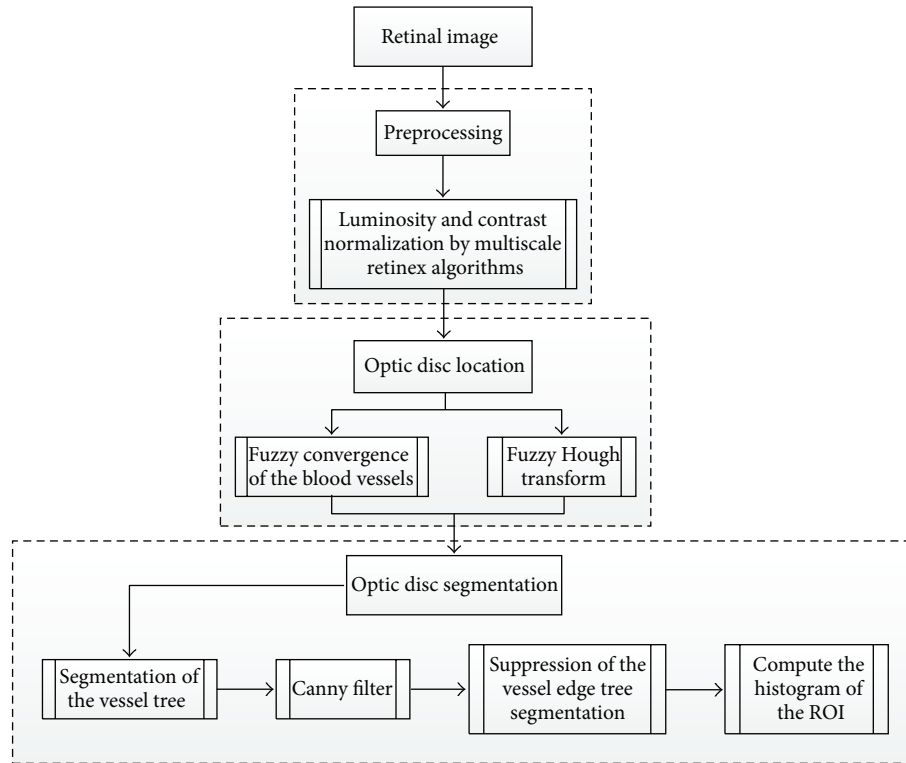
Retinal image

Preprocessing

Luminosity and contrast normalization by multiscale retinex algorithms

Optic disc location

Fuzzy convergence of the blood vessels

Fuzzy Hough transform

Optic disc segmentation

Segmentation of the vessel tree

Canny filter

Suppression of the vessel edge tree segmentation

Compute the histogram of the ROI